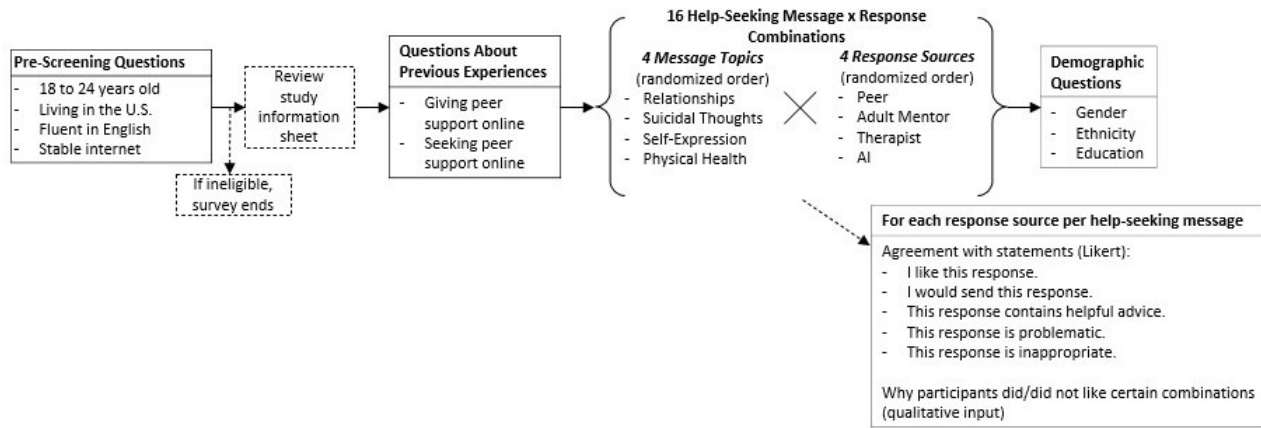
Pre-Screening Questions
- 18 to 24 years old
- Living in the U.S.
- Fluent in English
- Stable internet

Review study information sheet

If ineligible, survey ends

Questions About Previous Experiences
- Giving peer support online
- Seeking peer support online

16 Help-Seeking Message x Response Combinations

4 Message Topics
(randomized order)
- Relationships
- Suicidal Thoughts
- Self-Expression
- Physical Health

4 Response Sources
(randomized order)
- Peer
- Adult Mentor
- Therapist
- AI

Demographic Questions
- Gender
- Ethnicity
- Education

For each response source per help-seeking message

Agreement with statements (Likert):
- I like this response.
- I would send this response.
- This response contains helpful advice.
- This response is problematic.
- This response is inappropriate.

Why participants did/did not like certain combinations (qualitative input)